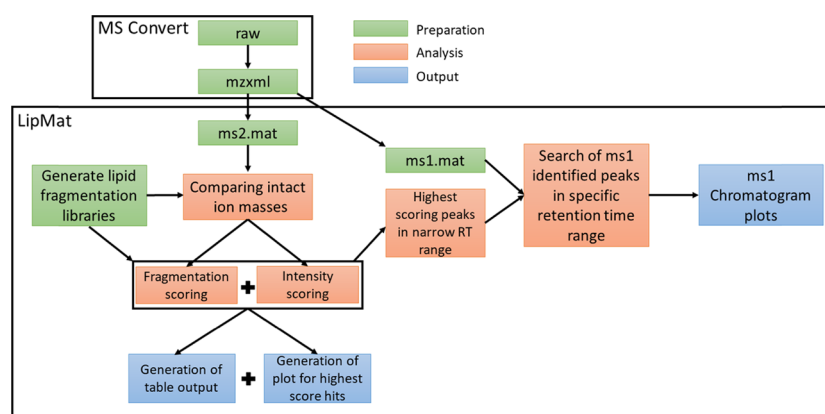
MS Convert

raw

mzxml

Preparation

Analysis

Output

LipMat

ms2.mat

ms1.mat

Generate lipid fragmentation libraries

Comparing intact ion masses

Highest scoring peaks in narrow RT range

Search of ms1 identified peaks in specific retention time range

ms1 Chromatogram plots

Fragmentation scoring

+

Intensity scoring

Generation of table output

+

Generation of plot for highest score hits